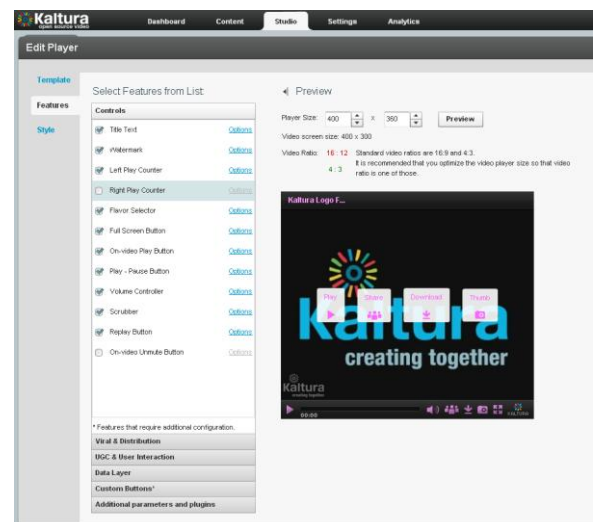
Kaltura open source video

Dashboard Content Studio Settings Analytics

Edit Player

Template
Features
Style

Select Features from List:

Controls

Title Text Options
Watermark Options
Left Play Counter Options
Right Play Counter Options
Flavor Selector Options
Full Screen Button Options
On-video Play Button Options
Play - Pause Button Options
Volume Controller Options
Scrubber Options
Replay Button Options
On-video Unmute Button Options

* Features that require additional configuration.

Viral & Distribution
UGC & User Interaction
Data Layer
Custom Buttons*
Additional parameters and plugins

Preview

Player Size: 400 x 360 Preview

Video screen size: 400 x 300

Video Ratio: 16 : 12 Standard video ratios are 16:9 and 4:3.
It is recommended that you optimize the video player size so that video ratio is one of those.
4 : 3

Kaltura Logo F...

Play Share Download Thumb

kaltura
creating together

Kaltura
creating together

00:00

KALTURA